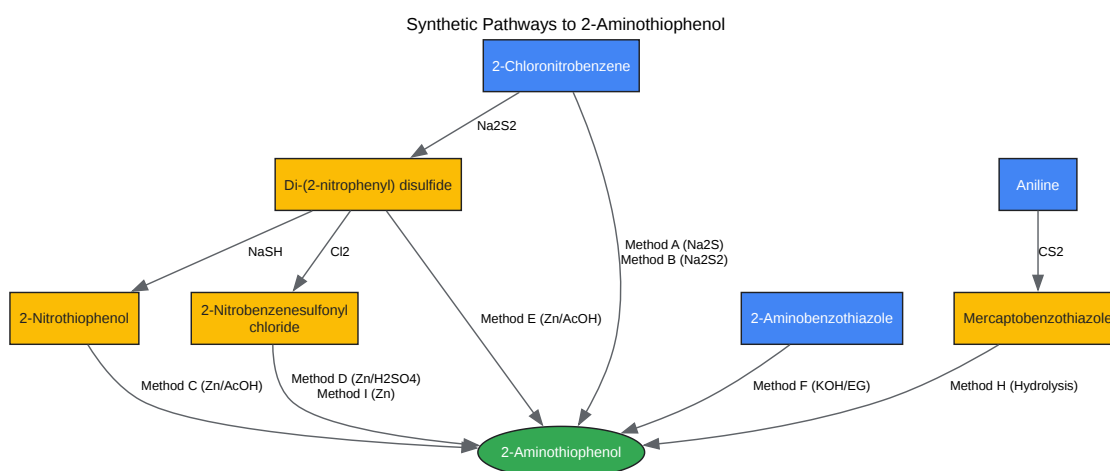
Synthetic Pathways to 2-Aminothiophenol

2-Chloronitrobenzene

Na2S2

Di-(2-nitrophenyl) disulfide

Aniline

NaSH

Cl2

Method A (Na2S)
Method B (Na2S2)

CS2

2-Nitrothiophenol

2-Nitrobenzenesulfonyl chloride

Method E (Zn/AcOH)

2-Aminobenzothiazole

Mercaptobenzothiazole

Method C (Zn/AcOH)

Method D (Zn/H2SO4)
Method I (Zn)

Method F (KOH/EG)

Method H (Hydrolysis)

2-Aminothiophenol